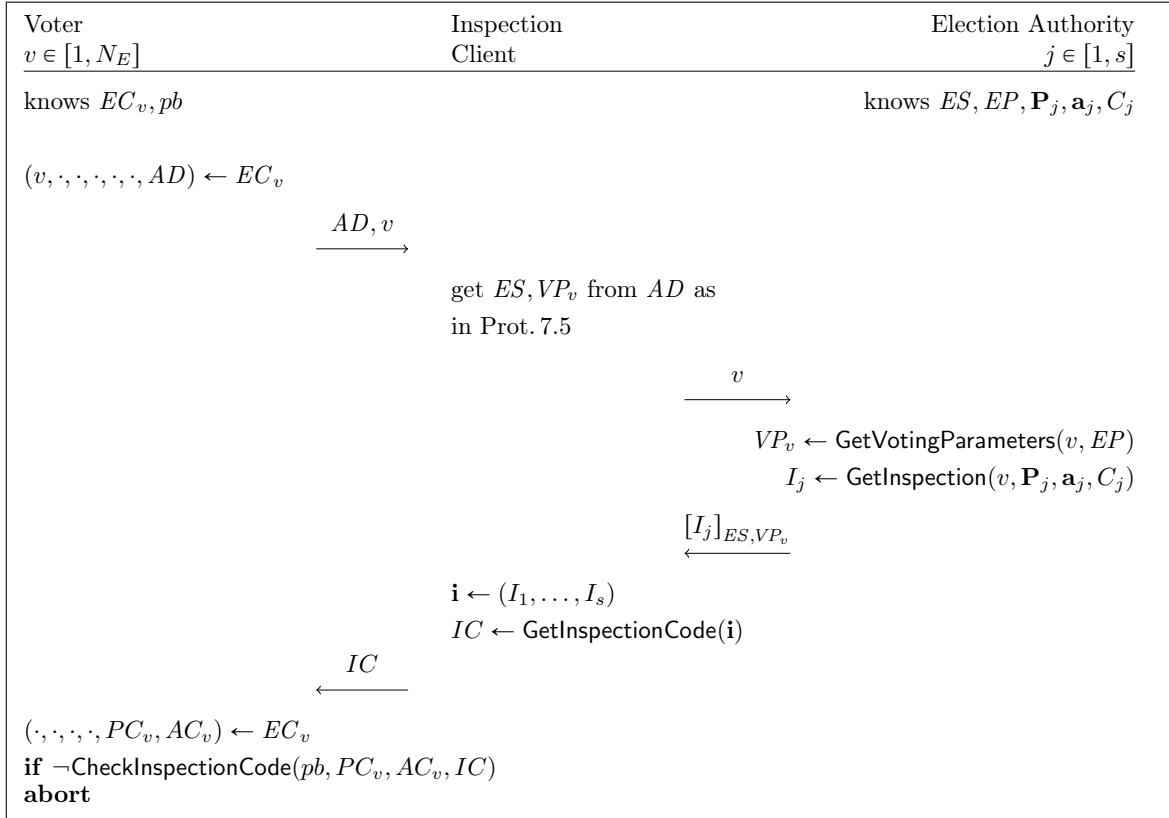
Voter
$v \in [1, N_E]$

Inspection
Client

Election Authority
$j \in [1, s]$

knows $EC_v, pb$

knows $ES, EP, \mathbf{P}_j, \mathbf{a}_j, C_j$

$(v, \cdot, \cdot, \cdot, \cdot, \cdot, AD) \leftarrow EC_v$

$\xrightarrow{AD, v}$

get $ES, VP_v$ from $AD$ as in Prot. 7.5

$\xrightarrow{v}$

$VP_v \leftarrow \mathsf{GetVotingParameters}(v, EP)$

$I_j \leftarrow \mathsf{GetInspection}(v, \mathbf{P}_j, \mathbf{a}_j, C_j)$

$\xleftarrow{[I_j]_{ES,VP_v}}$

$\mathbf{i} \leftarrow (I_1, \ldots, I_s)$

$IC \leftarrow \mathsf{GetInspectionCode}(\mathbf{i})$

$\xleftarrow{IC}$

$(\cdot, \cdot, \cdot, \cdot, PC_v, AC_v) \leftarrow EC_v$

**if** $\neg\mathsf{CheckInspectionCode}(pb, PC_v, AC_v, IC)$

**abort**